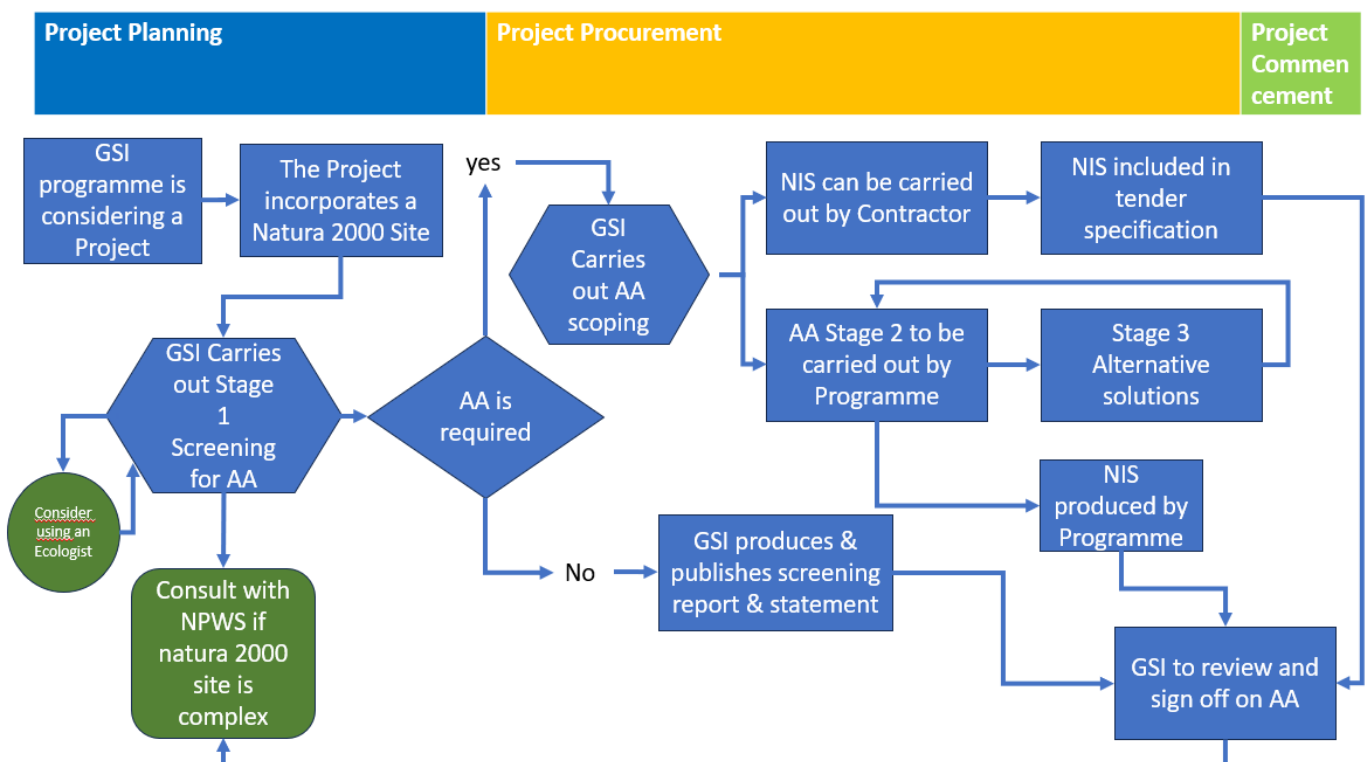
Project Planning

Project Procurement

Project Commencement

GSI programme is considering a Project

The Project incorporates a Natura 2000 Site

yes

GSI Carries out AA scoping

NIS can be carried out by Contractor

NIS included in tender specification

AA Stage 2 to be carried out by Programme

Stage 3 Alternative solutions

GSI Carries out Stage 1 Screening for AA

AA is required

Consider using an Ecologist

NIS produced by Programme

Consult with NPWS if natura 2000 site is complex

No

GSI produces & publishes screening report & statement

GSI to review and sign off on AA